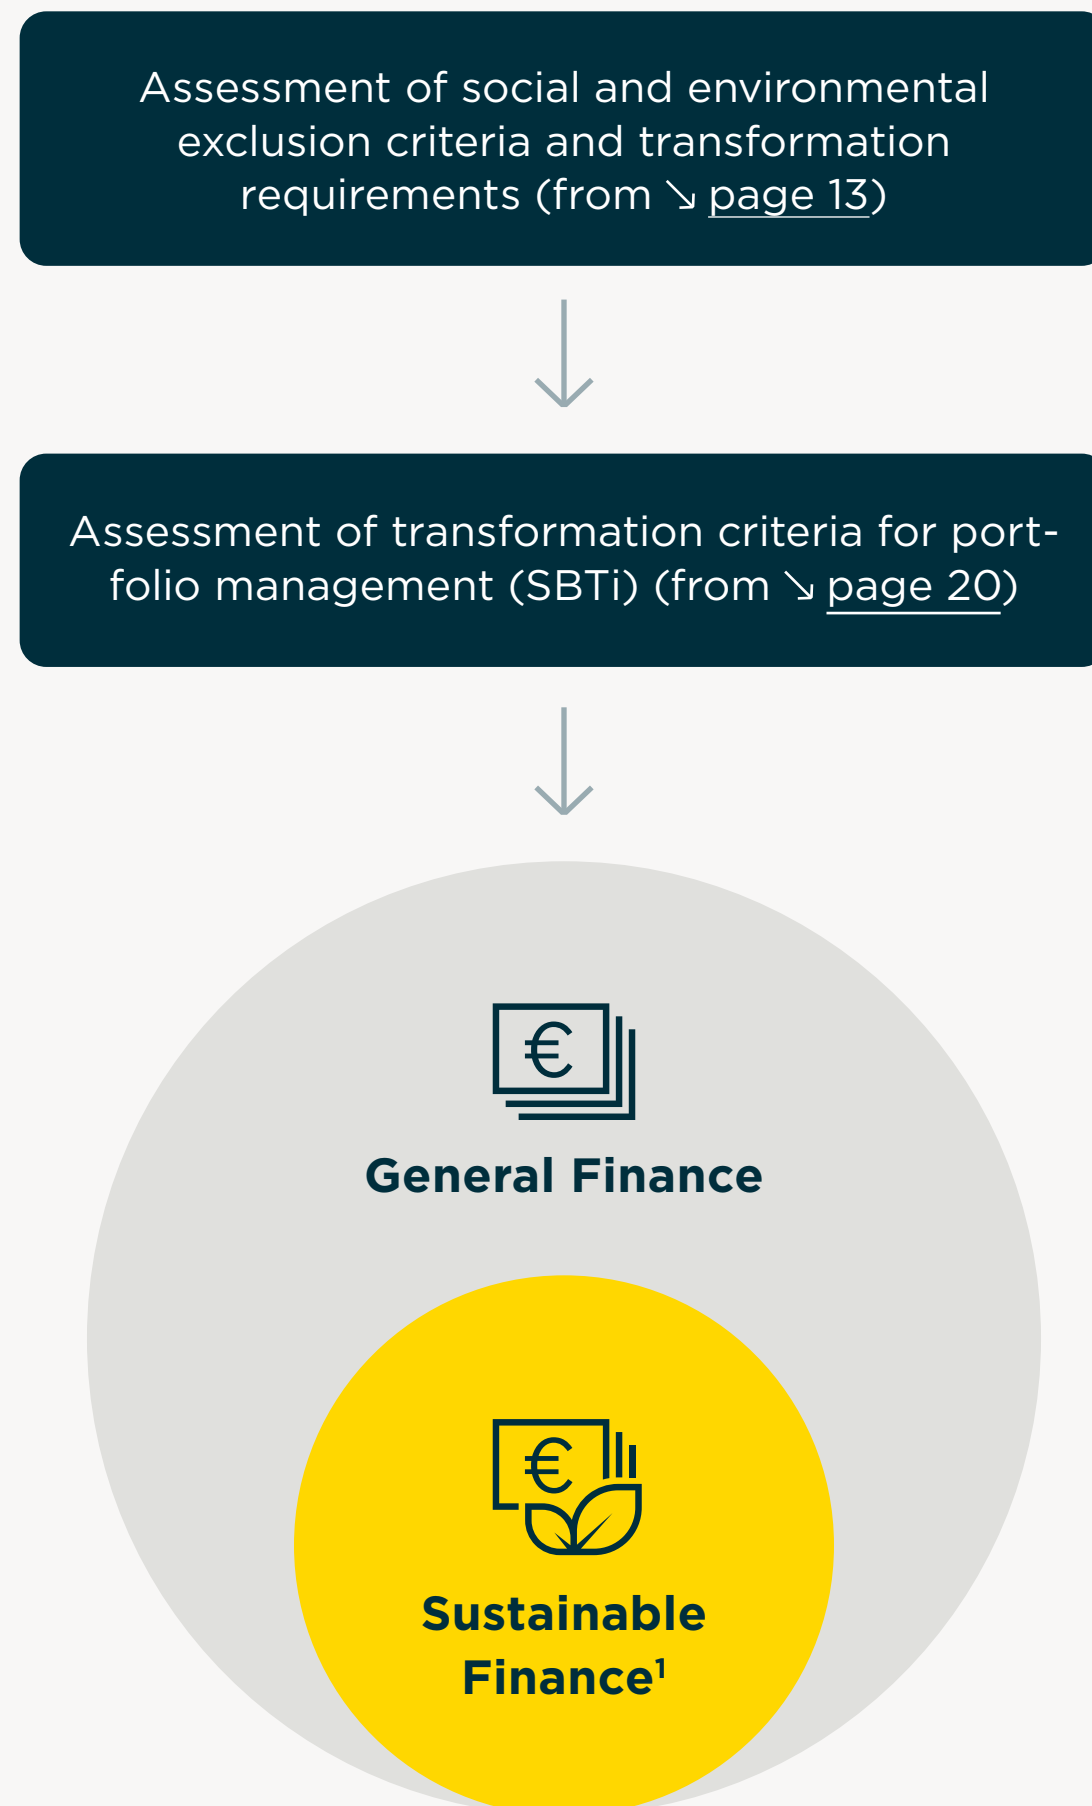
Assessment of social and environmental exclusion criteria and transformation requirements (from ↘ page 13)

Assessment of transformation criteria for portfolio management (SBTi) (from ↘ page 20)

General Finance

Sustainable Finance$^1$